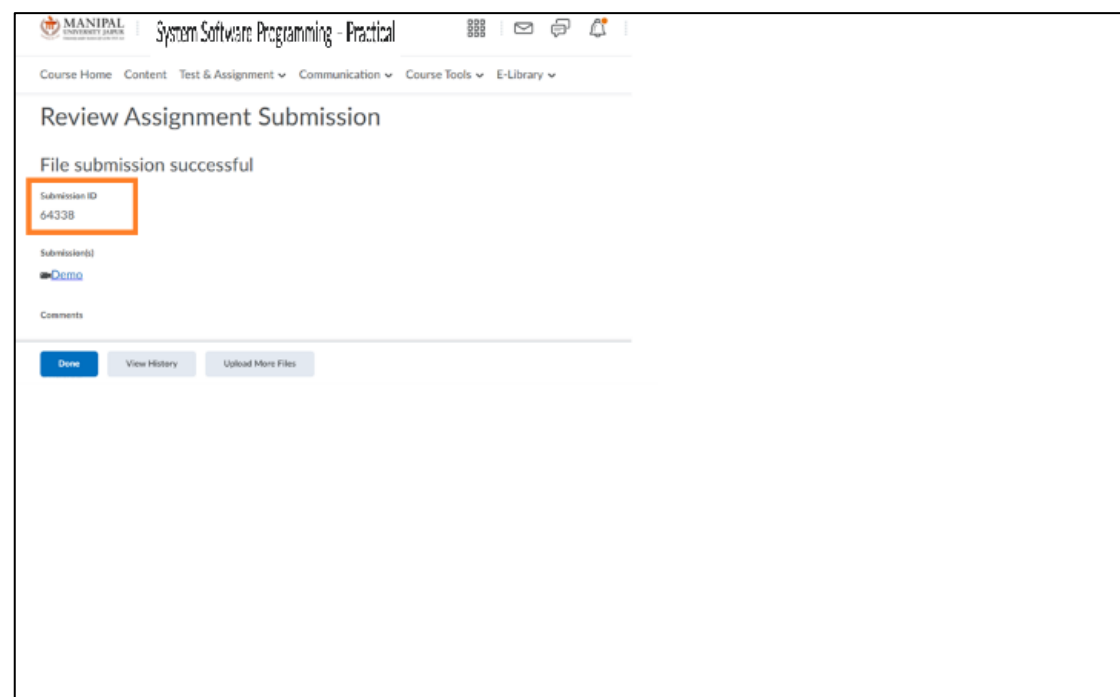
MANIPAL UNIVERSITY JAIPUR

System Software Programming - Practical

Course Home Content Test & Assignment Communication Course Tools E-Library

Review Assignment Submission

File submission successful

Submission ID
64338

Submission(s)
Demo

Comments

Done View History Upload More Files